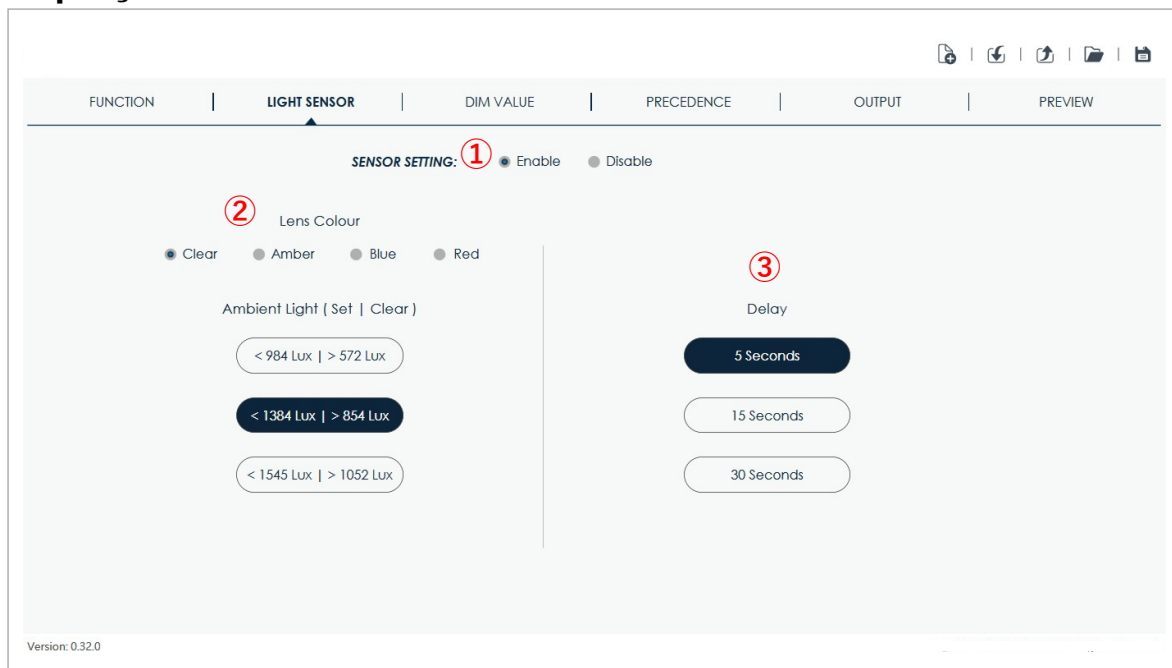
FUNCTION | LIGHT SENSOR | DIM VALUE | PRECEDENCE | OUTPUT | PREVIEW

SENSOR SETTING: ① Enable Disable

② Lens Colour

Clear Amber Blue Red

Ambient Light ( Set | Clear )

< 984 Lux | > 572 Lux

< 1384 Lux | > 854 Lux

< 1545 Lux | > 1052 Lux

③

Delay

5 Seconds

15 Seconds

30 Seconds

Version: 0.32.0